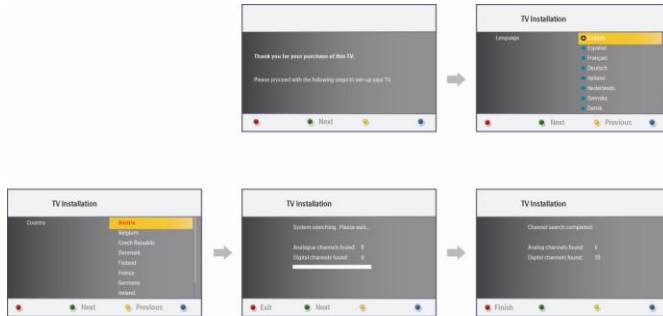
Thank you for your purchase of this TV.

Please proceed with the following steps to set-up your TV.

Next

TV Installation

Language

English
Español
Français
Deutsch
Italiano
Nederlands
Svenska
Dansk

Next
Previous

TV Installation

Country

Austria
Belgium
Czech Republic
Denmark
Finland
France
Germany
Ireland

Next
Previous

TV Installation

System searching. Please wait...

Analogue channels found: 8
Digital channels found: 0

Exit
Next

TV Installation

Channel search completed.

Analog channels found: 8
Digital channels found: 10

Finish